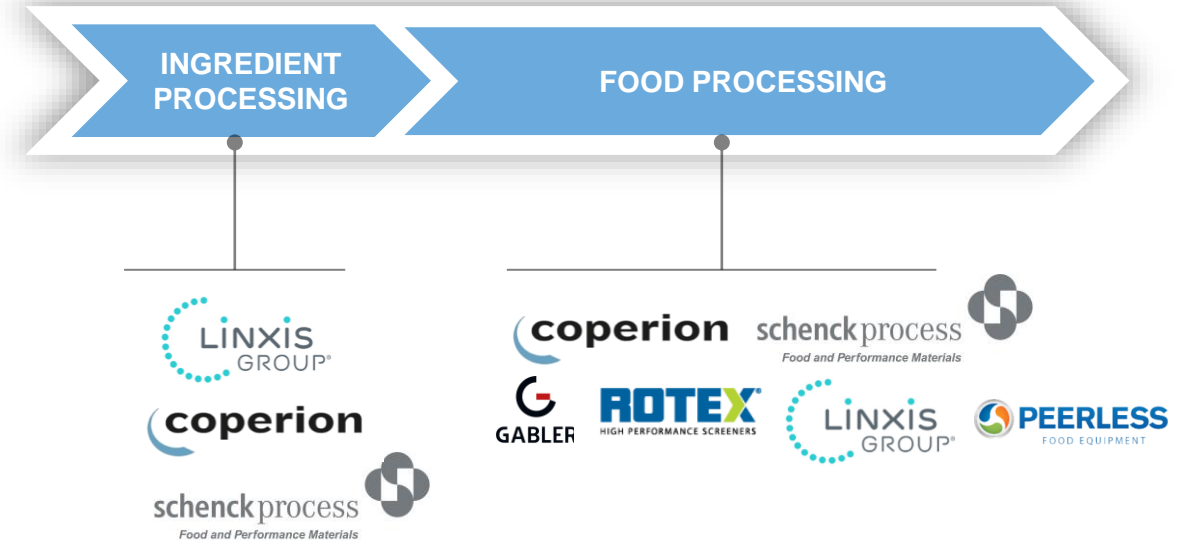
INGREDIENT PROCESSING

FOOD PROCESSING

LINXIS GROUP®

coperion

schenckprocess
Food and Performance Materials

coperion

schenckprocess
Food and Performance Materials

GABLER

ROTEX®
HIGH PERFORMANCE SCREENERS

LINXIS GROUP®

PEERLESS
FOOD EQUIPMENT